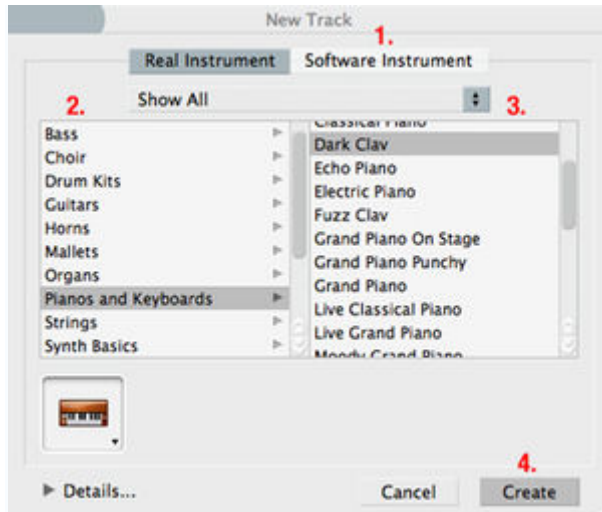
New Track

1.

Real Instrument | Software Instrument

2.

Show All

3.

Bass
Choir
Drum Kits
Guitars
Horns
Mallets
Organs
Pianos and Keyboards
Strings
Synth Basics

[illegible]
Dark Clav
Echo Piano
Electric Piano
Fuzz Clav
Grand Piano On Stage
Grand Piano Punchy
Grand Piano
Live Classical Piano
Live Grand Piano
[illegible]

4.

Details...

Cancel

Create